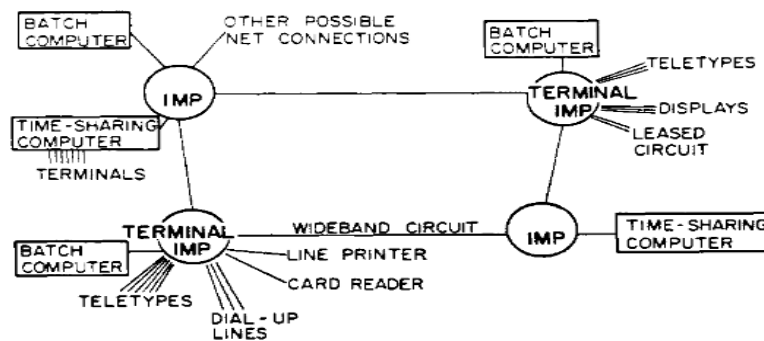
BATCH COMPUTER

OTHER POSSIBLE NET CONNECTIONS

IMP

TIME-SHARING COMPUTER

TERMINALS

BATCH COMPUTER

TERMINAL IMP

TELETYPES

DISPLAYS

LEASED CIRCUIT

TERMINAL IMP

WIDEBAND CIRCUIT

IMP

TIME-SHARING COMPUTER

BATCH COMPUTER

LINE PRINTER

CARD READER

TELETYPES

DIAL-UP LINES